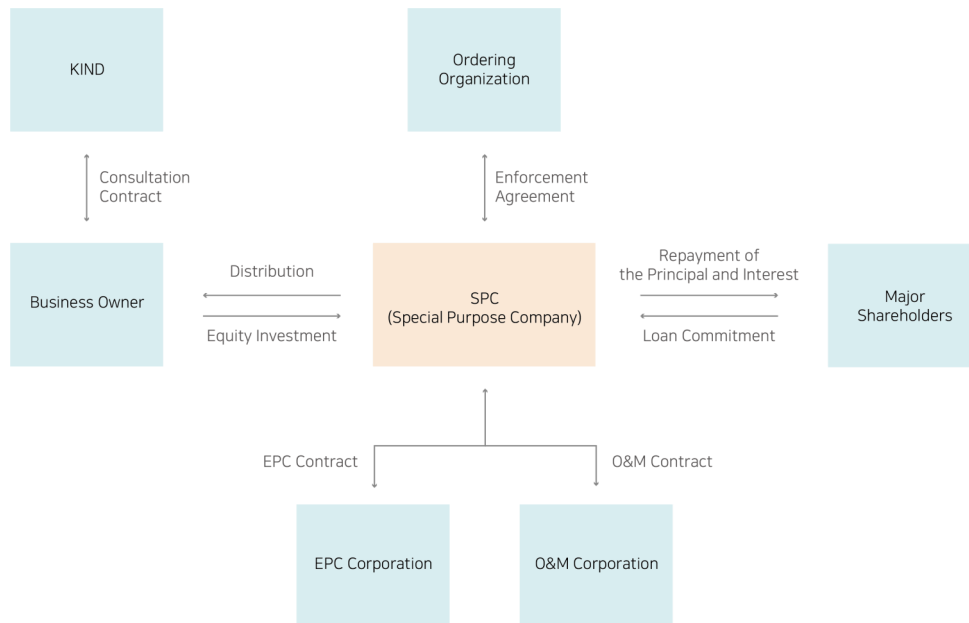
KIND

Ordering Organization

Consultation Contract

Enforcement Agreement

Business Owner

Distribution

Equity Investment

SPC
(Special Purpose Company)

Repayment of the Principal and Interest

Loan Commitment

Major Shareholders

EPC Contract

O&M Contract

EPC Corporation

O&M Corporation